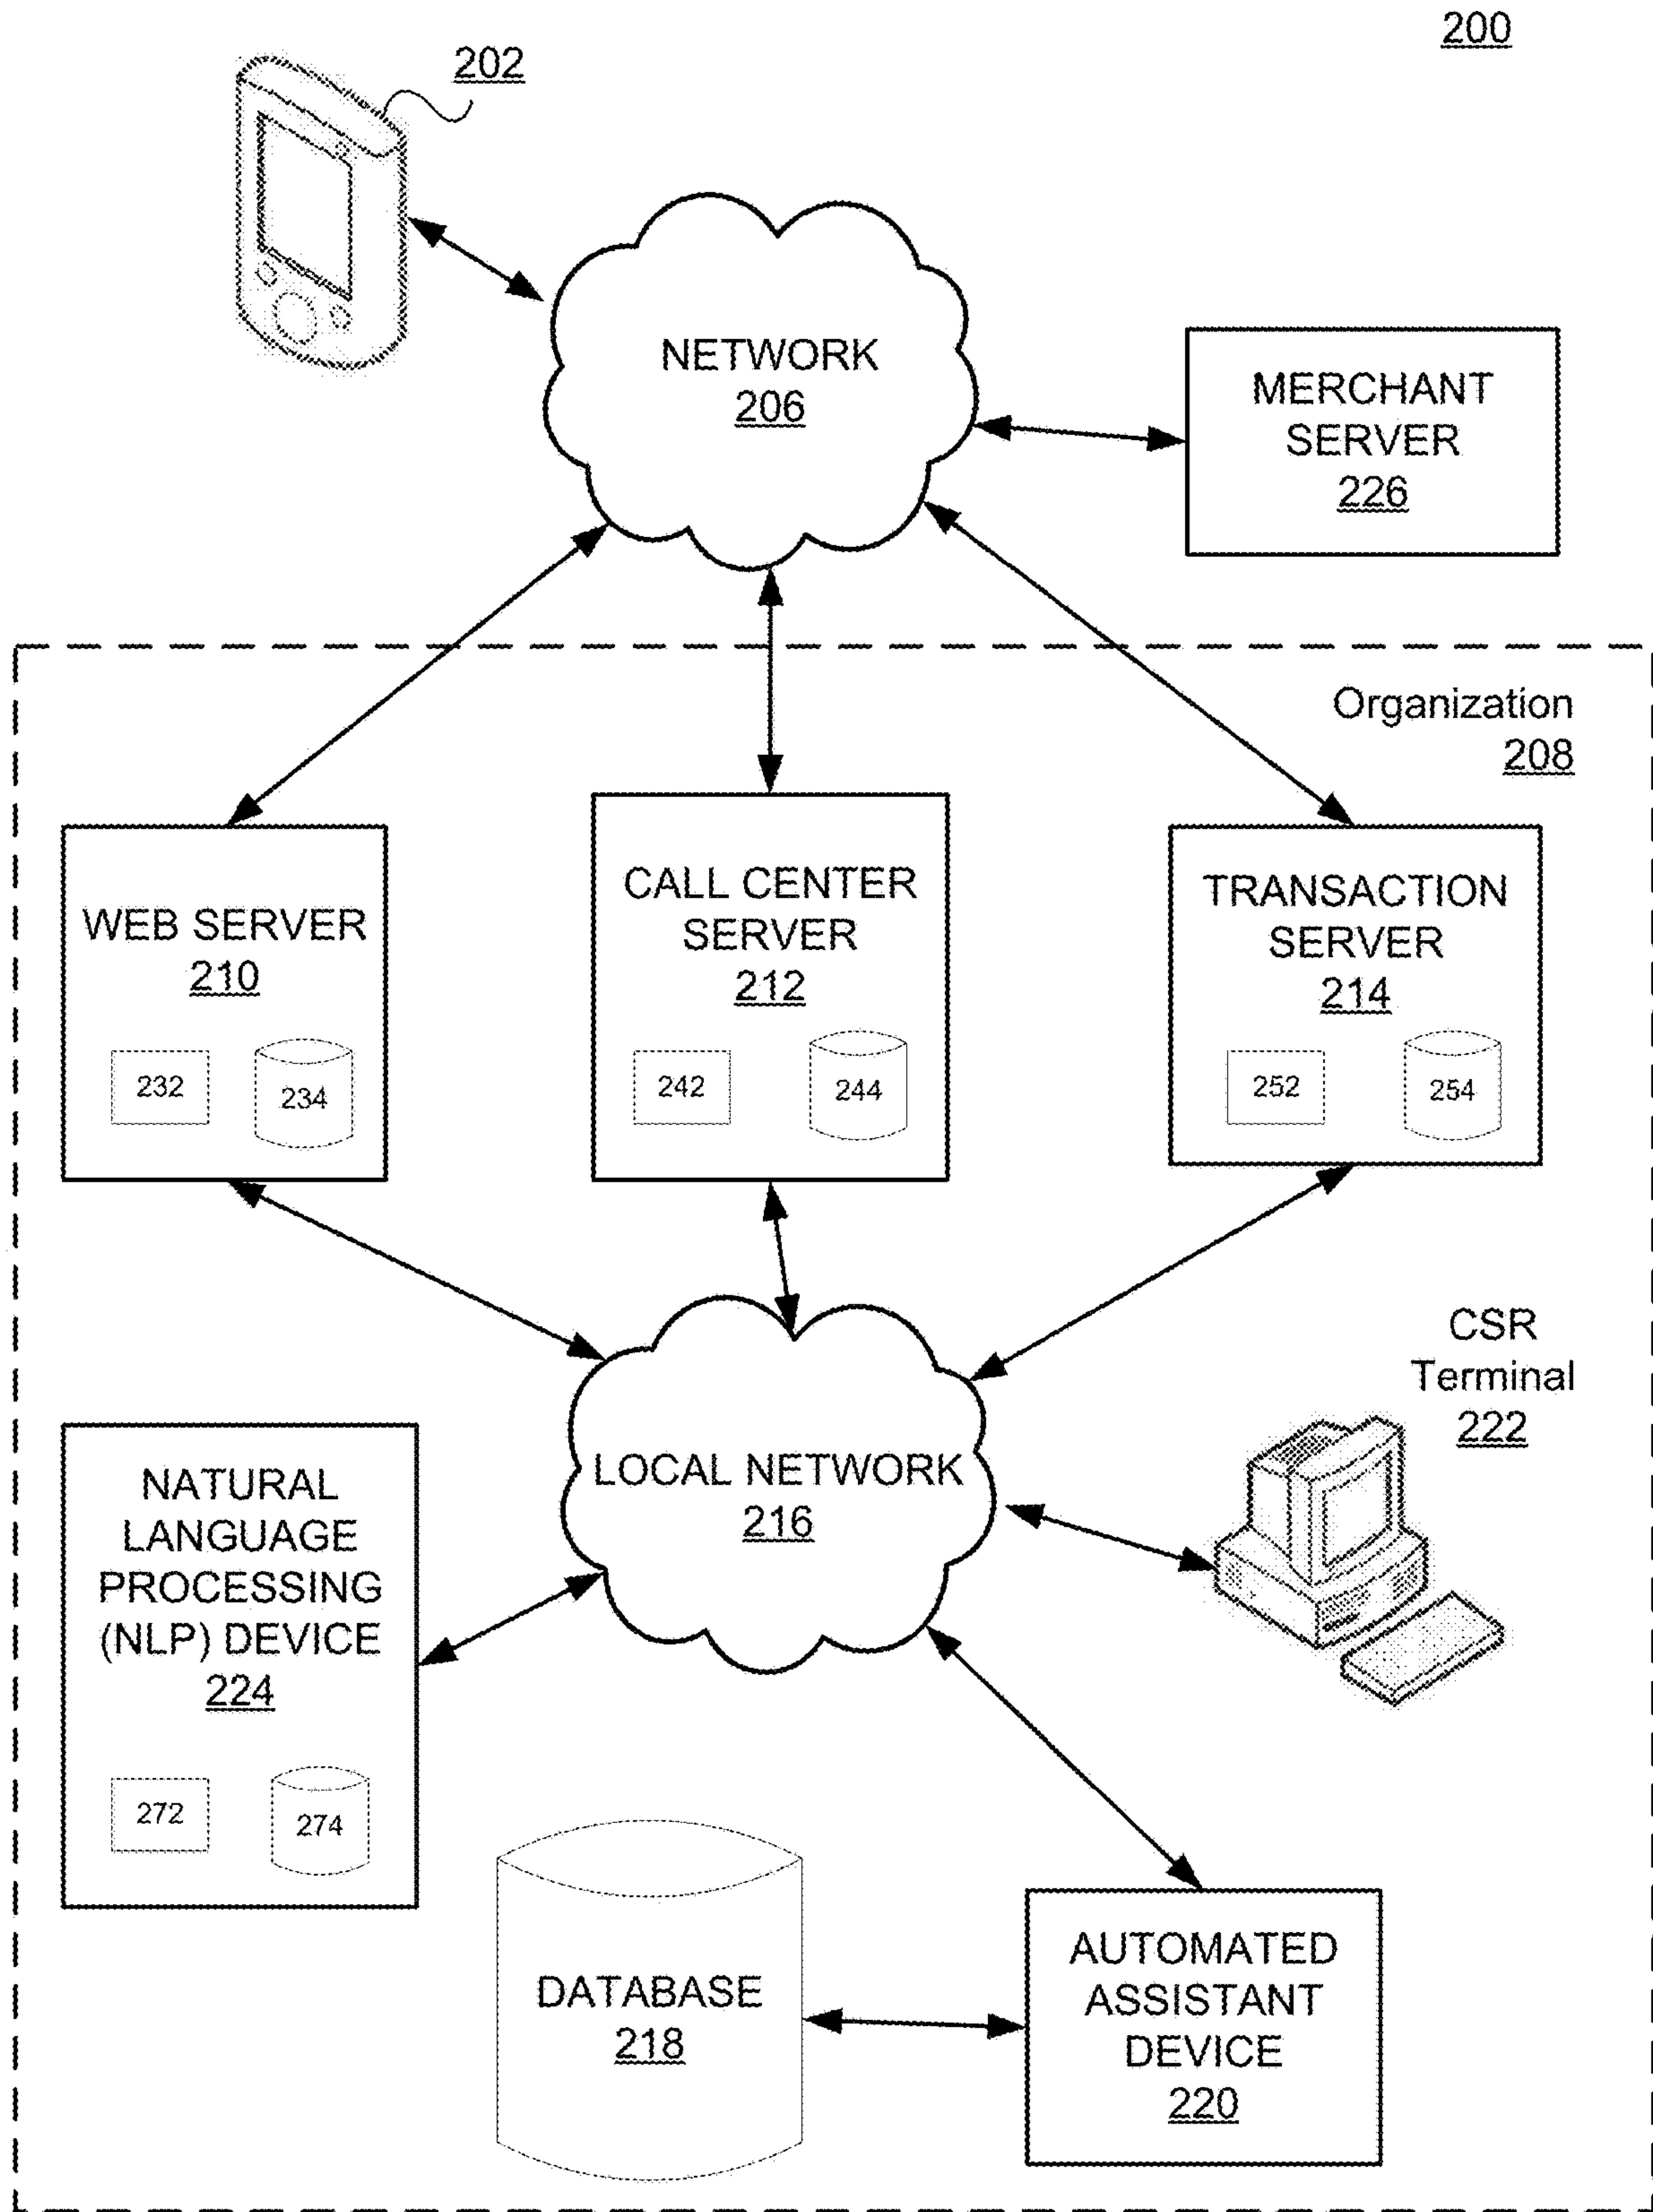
200

202

NETWORK
206

MERCHANT SERVER
226

Organization
208

WEB SERVER
210

232

234

CALL CENTER SERVER
212

242

244

TRANSACTION SERVER
214

252

254

CSR Terminal
222

LOCAL NETWORK
216

NATURAL LANGUAGE PROCESSING (NLP) DEVICE
224

272

274

DATABASE
218

AUTOMATED ASSISTANT DEVICE
220